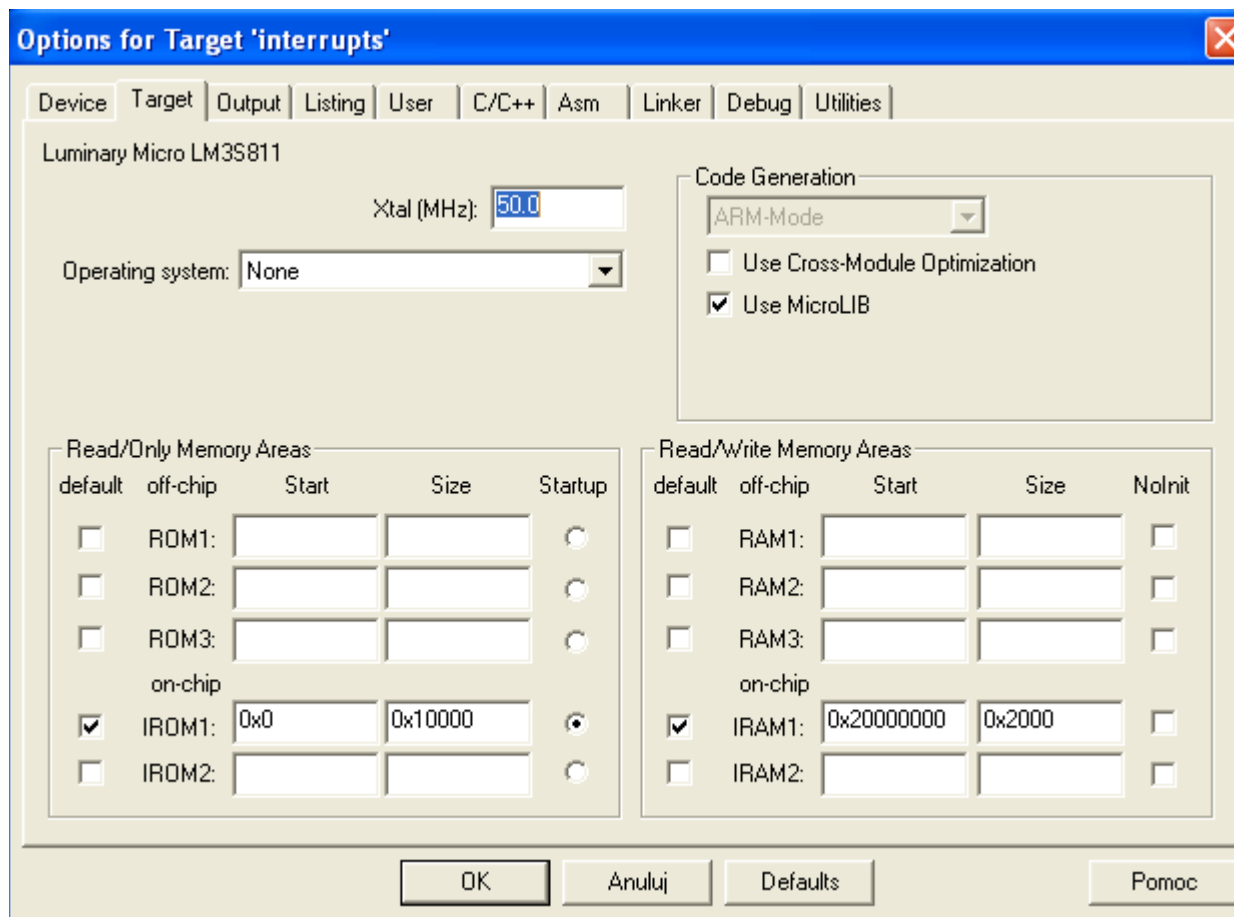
Options for Target 'interrupts'

Device | Target | Output | Listing | User | C/C++ | Asm | Linker | Debug | Utilities

Luminary Micro LM3S811

Xtal (MHz): 50.0

Operating system: None

Code Generation

ARM-Mode

Use Cross-Module Optimization

Use MicroLIB

Read/Only Memory Areas

| default | off-chip | Start | Size | Startup |
|---|---|---|---|---|
| | ROM1: | | | |
| | ROM2: | | | |
| | ROM3: | | | |
| | on-chip | | | |
| | IROM1: | 0x0 | 0x10000 | |
| | IROM2: | | | |

Read/Write Memory Areas

| default | off-chip | Start | Size | NoInit |
|---|---|---|---|---|
| | RAM1: | | | |
| | RAM2: | | | |
| | RAM3: | | | |
| | on-chip | | | |
| | IRAM1: | 0x20000000 | 0x2000 | |
| | IRAM2: | | | |

OK | Anuluj | Defaults | Pomoc